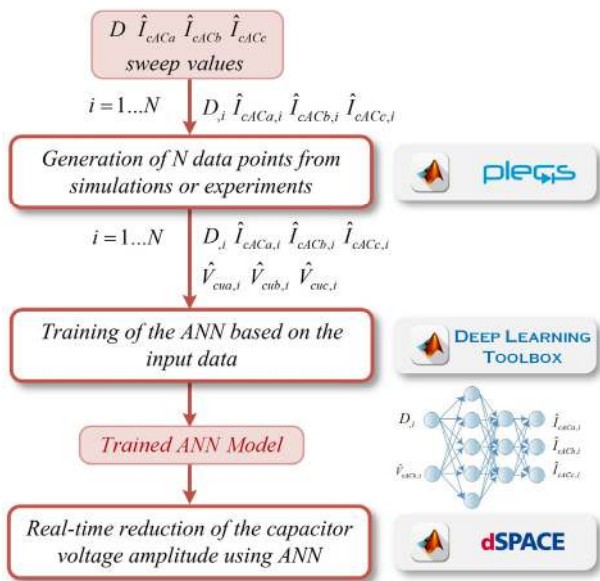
$D \; \hat{I}_{cACa} \; \hat{I}_{cACb} \; \hat{I}_{cACc}$
sweep values

$i = 1 \ldots N$ $D_{,i} \; \hat{I}_{cACa,i} \; \hat{I}_{cACb,i} \; \hat{I}_{cACc,i}$

Generation of N data points from simulations or experiments

plecs

$i = 1 \ldots N$ $D_{,i} \; \hat{I}_{cACa,i} \; \hat{I}_{cACb,i} \; \hat{I}_{cACc,i}$
$\hat{V}_{cua,i} \; \hat{V}_{cub,i} \; \hat{V}_{cuc,i}$

Training of the ANN based on the input data

DEEP LEARNING TOOLBOX

Trained ANN Model

$D_{,i}$
$\hat{V}_{cuc,i}$
$\hat{I}_{cACa,i}$
$\hat{I}_{cACb,i}$
$\hat{I}_{cACc,i}$

Real-time reduction of the capacitor voltage amplitude using ANN

dSPACE